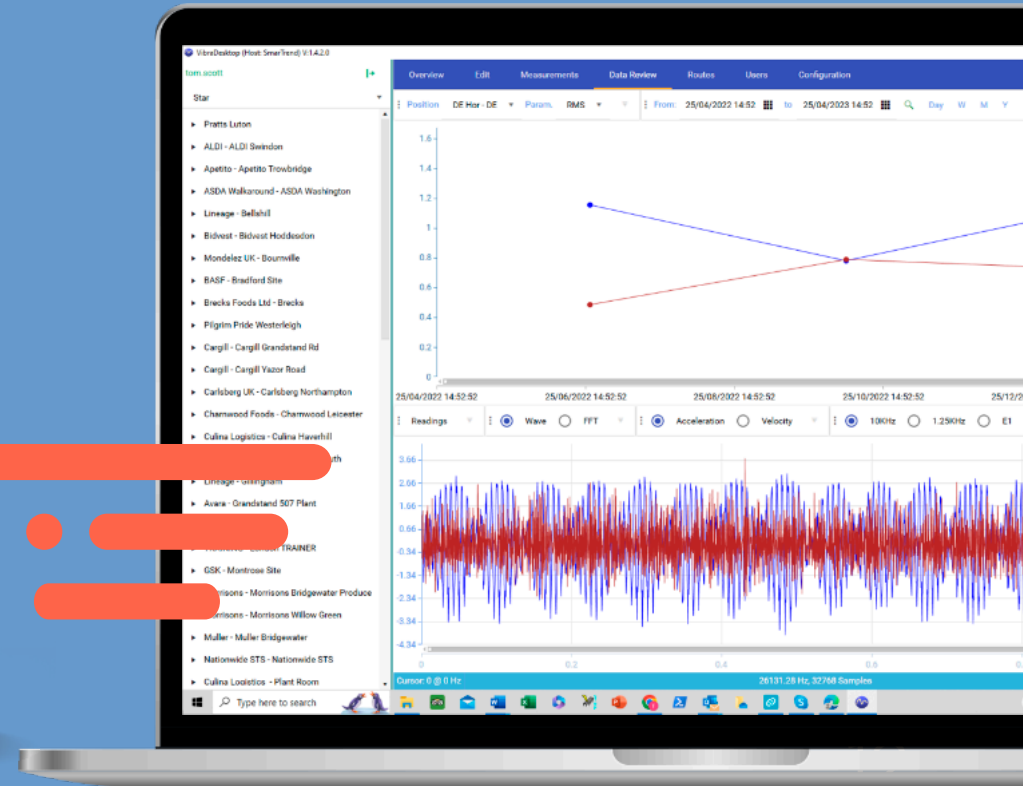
VibraDesktop (Host: SmarTrend) V:1.4.2.0

tom.scott

Star

Pratts Luton
ALDI - ALDI Swindon
Apetito - Apetito Trowbridge
ASDA Walkaround - ASDA Washington
Lineage - Bellshill
Bidvest - Bidvest Hoddesdon
Mondelez UK - Bournville
BASF - Bradford Site
Brecks Foods Ltd - Brecks
Pilgrim Pride Westerleigh
Cargill - Cargill Grandstand Rd
Cargill - Cargill Vazor Road
Carlsberg UK - Carlsberg Northampton
Charnwood Foods - Charnwood Leicester
Culina Logistics - Culina Haverhill
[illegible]th
Lineage - Gillingham
Avara - Grandstand 507 Plant
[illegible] TRAINER
GSK - Montrose Site
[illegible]rrisons - Morrisons Bridgewater Produce
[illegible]risons - Morrisons Willow Green
Muller - Muller Bridgewater
Nationwide STS - Nationwide STS
Culina Logistics - Plant Room

Overview | Edit | Measurements | Data Review | Routes | Users | Configuration

Position DE Hor - DE Param. RMS From: 25/04/2022 14:52 to 25/04/2023 14:52 Day W M Y

1.6
1.4
1.2
1
0.8
0.6
0.4
0.2
0

25/04/2022 14:52:52 25/06/2022 14:52:52 25/08/2022 14:52:52 25/10/2022 14:52:52 25/12/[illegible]

Readings Wave FFT Acceleration Velocity 10KHz 1.25KHz E1

3.66
2.66
1.66
0.66
-0.34
-1.34
-2.34
-3.34
-4.34

0 0.2 0.4 0.6 0.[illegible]

Cursor: 0 @ 0 Hz
26131.28 Hz, 32768 Samples

Type here to search